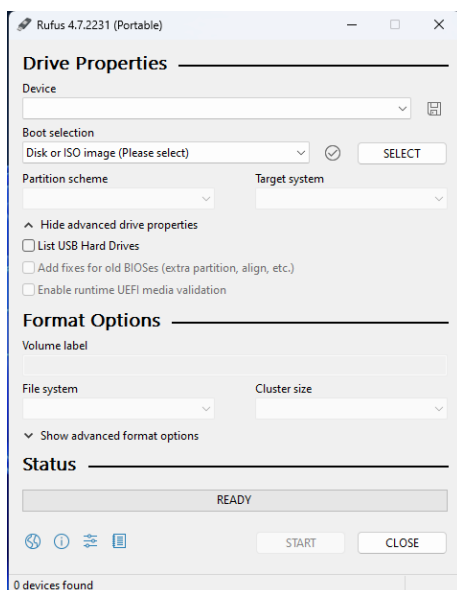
Rufus 4.7.2231 (Portable)

Drive Properties

Device

Boot selection

Disk or ISO image (Please select)

SELECT

Partition scheme

Target system

Hide advanced drive properties

List USB Hard Drives

Add fixes for old BIOSes (extra partition, align, etc.)

Enable runtime UEFI media validation

Format Options

Volume label

File system

Cluster size

Show advanced format options

Status

READY

START

CLOSE

0 devices found